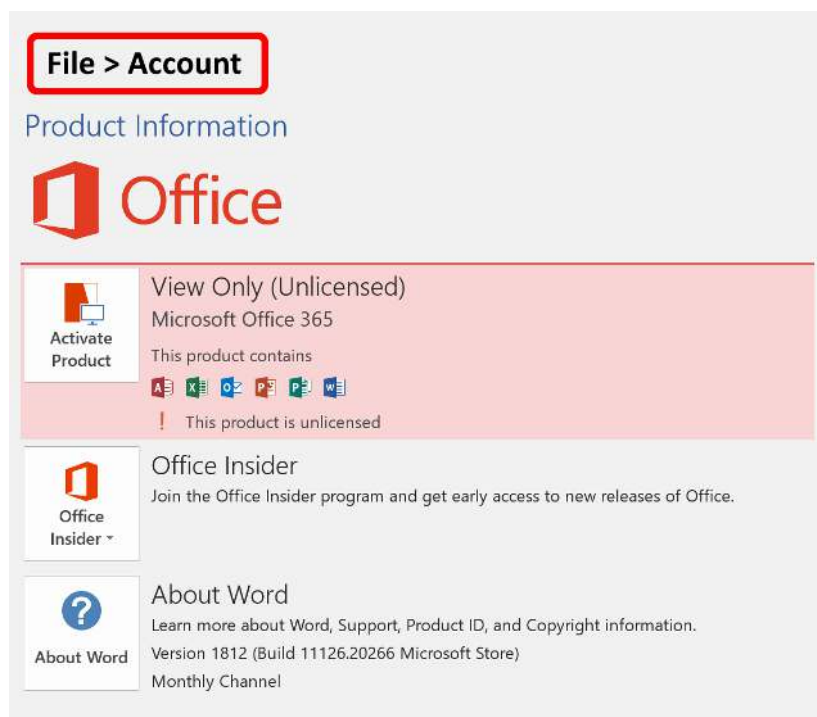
File > Account

Product Information

Office

Activate Product

View Only (Unlicensed)
Microsoft Office 365
This product contains

! This product is unlicensed

Office Insider

Office Insider
Join the Office Insider program and get early access to new releases of Office.

About Word

About Word
Learn more about Word, Support, Product ID, and Copyright information.
Version 1812 (Build 11126.20266 Microsoft Store)
Monthly Channel